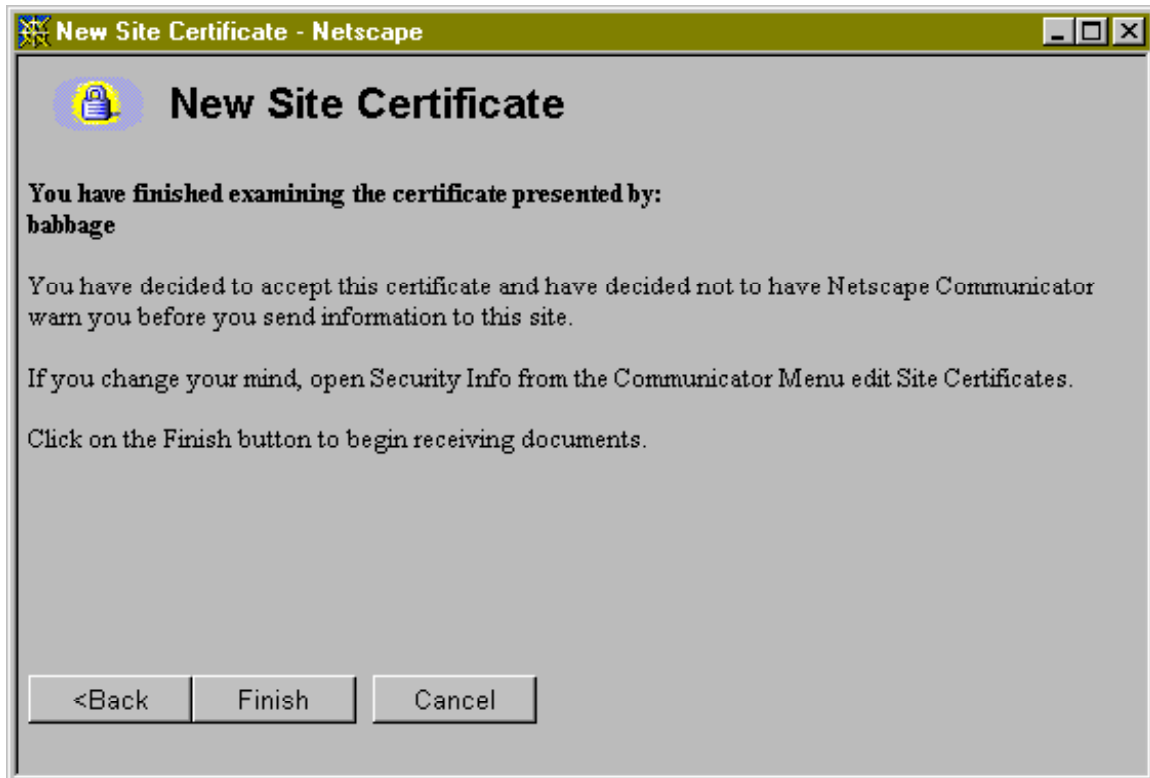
New Site Certificate - Netscape

New Site Certificate

You have finished examining the certificate presented by:
babbage

You have decided to accept this certificate and have decided not to have Netscape Communicator warn you before you send information to this site.

If you change your mind, open Security Info from the Communicator Menu edit Site Certificates.

Click on the Finish button to begin receiving documents.

<Back Finish Cancel